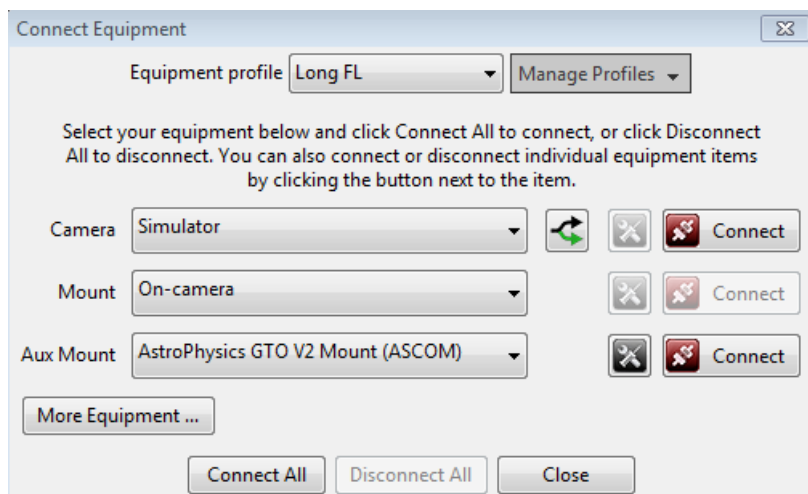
Connect Equipment

Equipment profile Long FL

Manage Profiles

Select your equipment below and click Connect All to connect, or click Disconnect All to disconnect. You can also connect or disconnect individual equipment items by clicking the button next to the item.

Camera Simulator

Connect

Mount On-camera

Connect

Aux Mount AstroPhysics GTO V2 Mount (ASCOM)

Connect

More Equipment ...

Connect All

Disconnect All

Close